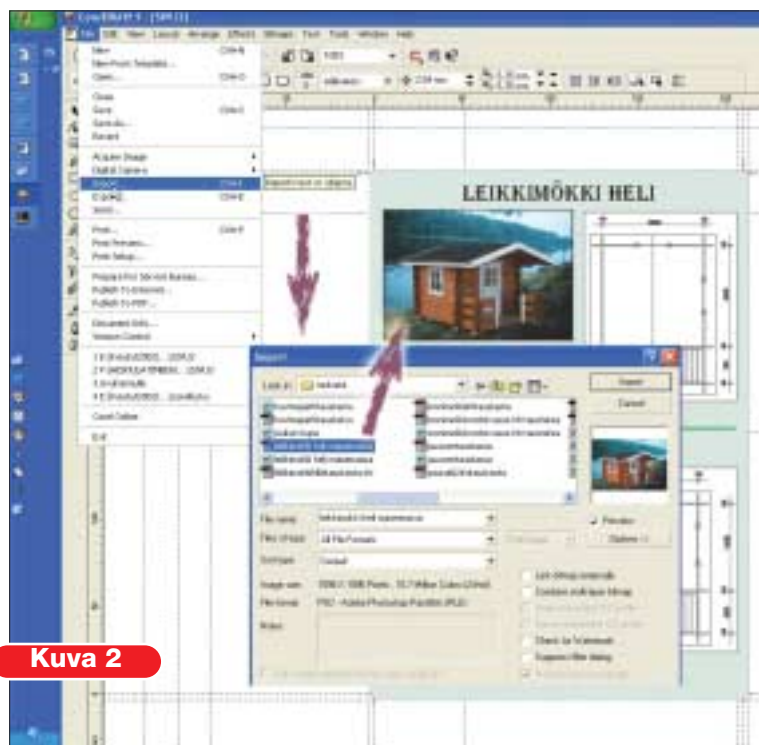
CorelDRAW 9

File Edit View Layout Arrange Effects Bitmaps Text Tools Window Help

New
New From Template...
Open...
Close
Save
Save As...
Revert
Acquire Image
Digital Camera
Import...
Export...
Send...
Print...
Print Preview...
Print Setup...
Prepare For Service Bureau...
Publish To Internet...
Publish To PDF...
Document Info...
Version Control
Exit

LEIKKIMÖKKI HELI

Import

Look in:

Import
Cancel

File name:
Files of type: All File Formats
Sort type: Default

Image size:
File format: PSD - Adobe Photoshop Portable (PSD)
Notes:

Preview
Options <<

Link bitmap externally
Combine multi-layer bitmap
Check for Watermark
Suppress filter dialog

Kuva 2